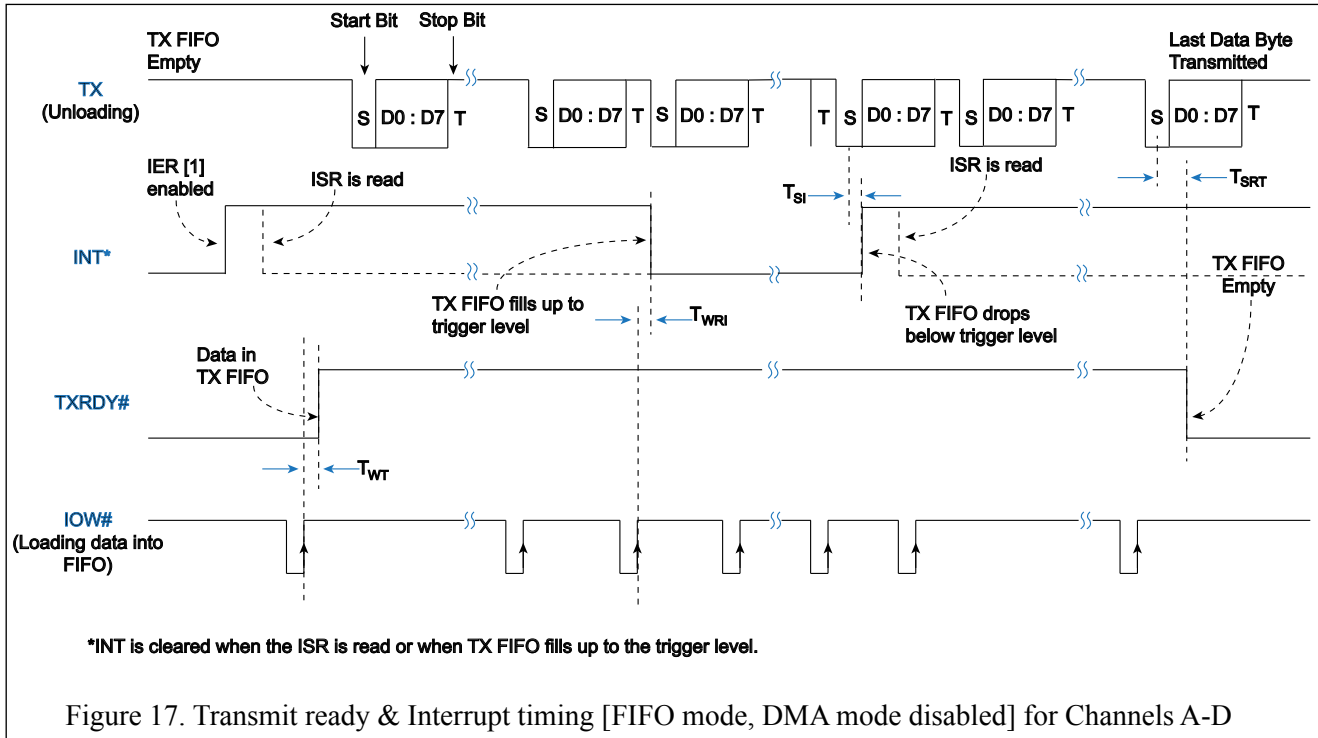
Start Bit

Stop Bit

TX FIFO Empty

Last Data Byte Transmitted

TX (Unloading)

S D0 : D7 T

S D0 : D7 T S D0 : D7 T

T S D0 : D7 T S D0 : D7 T

S D0 : D7 T

IER [1] enabled

ISR is read

ISR is read

$T_{SI}$

$T_{SRT}$

INT*

TX FIFO Empty

TX FIFO fills up to trigger level

$T_{WRI}$

TX FIFO drops below trigger level

Data in TX FIFO

TXRDY#

$T_{WT}$

IOW# (Loading data into FIFO)

*INT is cleared when the ISR is read or when TX FIFO fills up to the trigger level.

Figure 17. Transmit ready & Interrupt timing [FIFO mode, DMA mode disabled] for Channels A-D